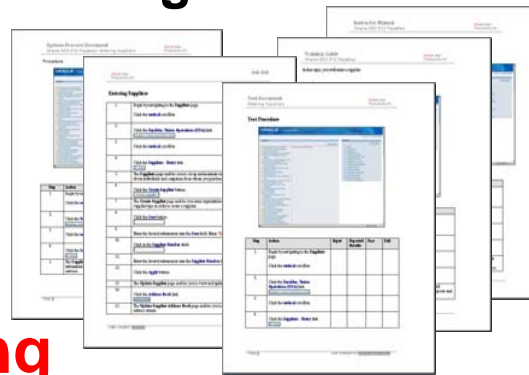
System Process Document
Procedure

Entering Suppliers
Job Aid

Test Document
Test Procedure

Training Guide
In this topic, you will enter a supplier.

Instructor Manual

| Step | Action | Input | Expected Results | Pass | Fail |
|---|---|---|---|---|---|
| 1. | Begin by navigating to the **Suppliers** page. Click the **vertical** scroll bar. | | | | |
| 2. | Click the **Supplier: Home Operations (CV4)** link. | | | | |
| 3. | Click the **vertical** scroll bar. | | | | |
| 4. | Click the **Suppliers - Entry** link. | | | | |